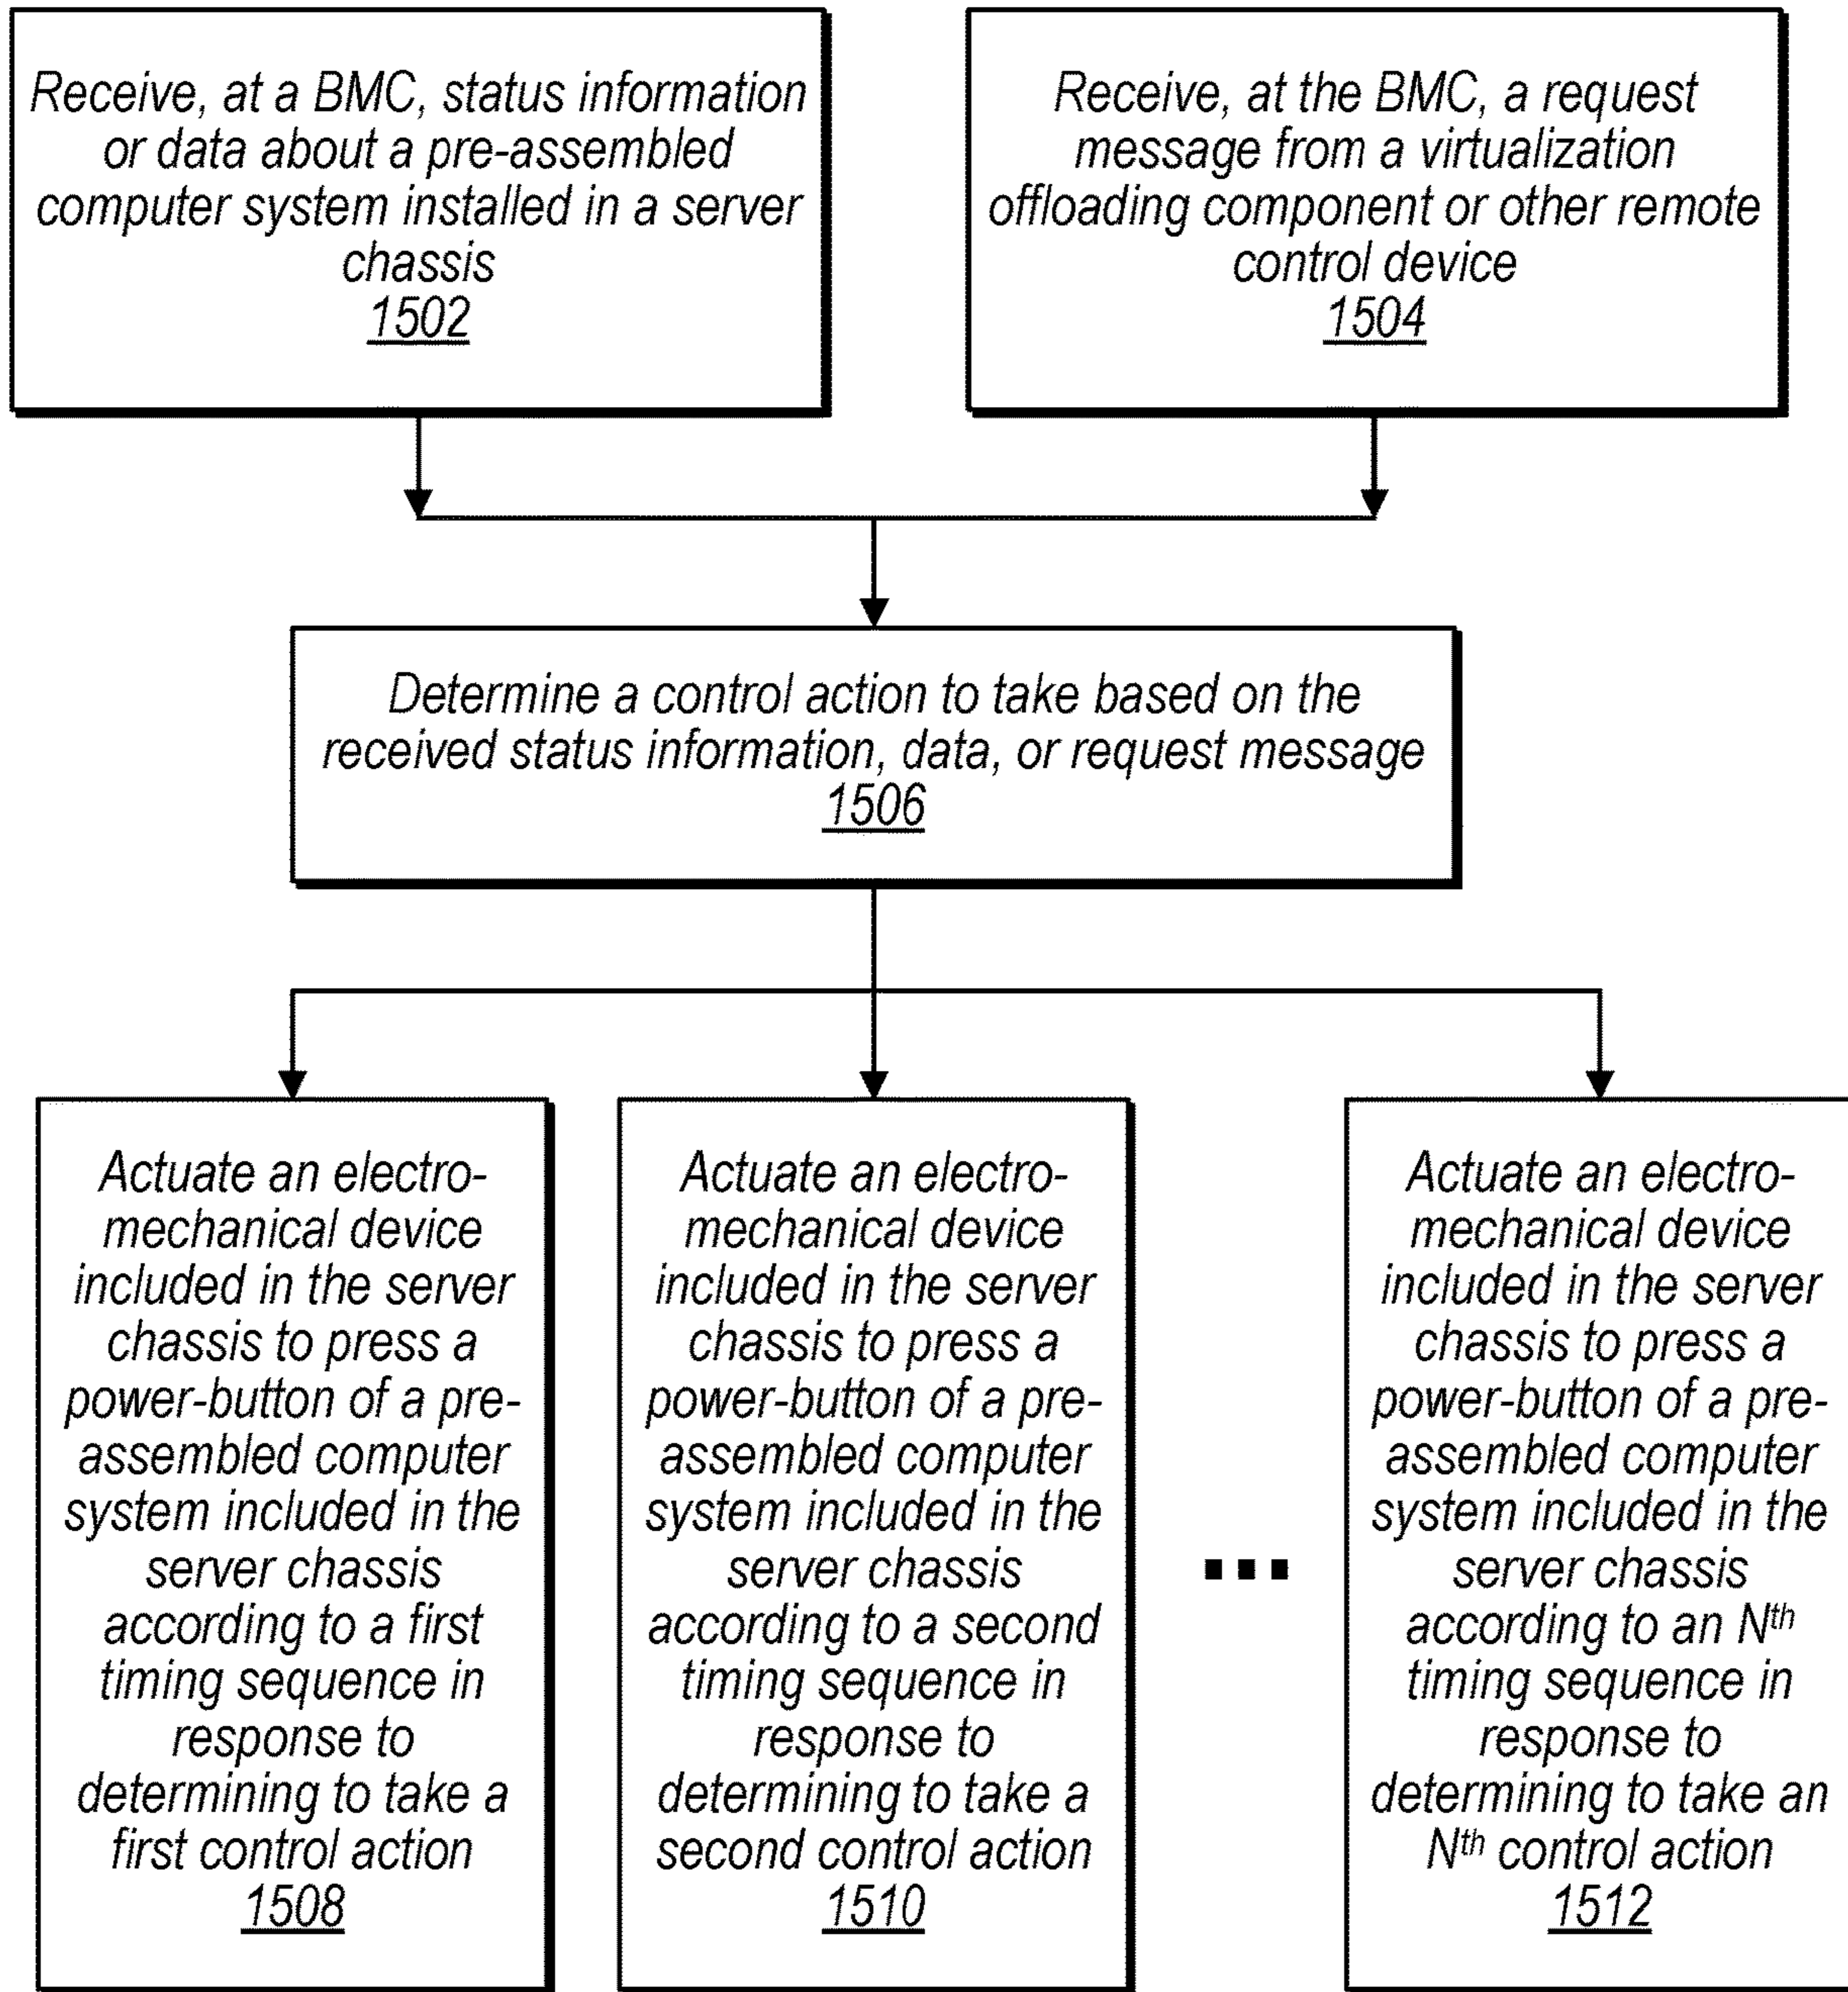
Receive, at a BMC, status information or data about a pre-assembled computer system installed in a server chassis
1502

Receive, at the BMC, a request message from a virtualization offloading component or other remote control device
1504

Determine a control action to take based on the received status information, data, or request message
1506

Actuate an electro-mechanical device included in the server chassis to press a power-button of a pre-assembled computer system included in the server chassis according to a first timing sequence in response to determining to take a first control action
1508

Actuate an electro-mechanical device included in the server chassis to press a power-button of a pre-assembled computer system included in the server chassis according to a second timing sequence in response to determining to take a second control action
1510

...

Actuate an electro-mechanical device included in the server chassis to press a power-button of a pre-assembled computer system included in the server chassis according to an $N^{th}$ timing sequence in response to determining to take an $N^{th}$ control action
1512